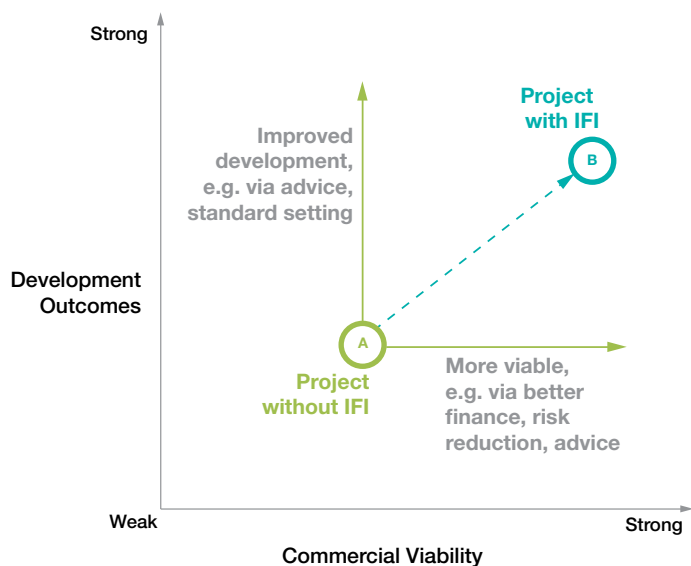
Strong

Development Outcomes

Improved development, e.g. via advice, standard setting

Project with IFI

B

A

Project without IFI

More viable, e.g. via better finance, risk reduction, advice

Weak

Strong

Commercial Viability